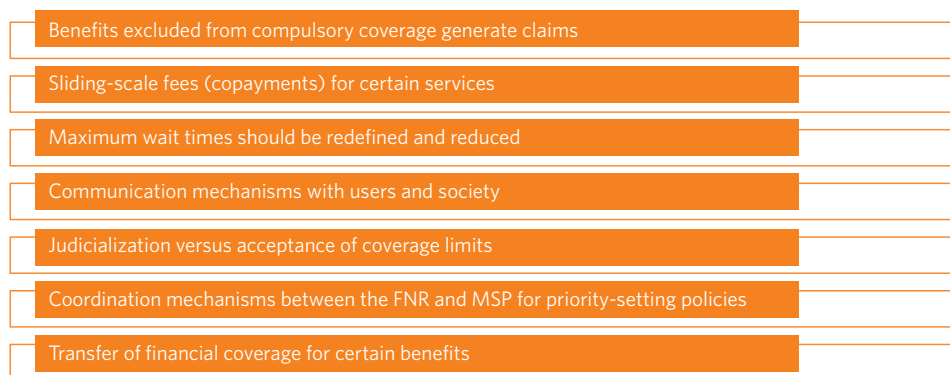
Benefits excluded from compulsory coverage generate claims

Sliding-scale fees (copayments) for certain services

Maximum wait times should be redefined and reduced

Communication mechanisms with users and society

Judicialization versus acceptance of coverage limits

Coordination mechanisms between the FNR and MSP for priority-setting policies

Transfer of financial coverage for certain benefits